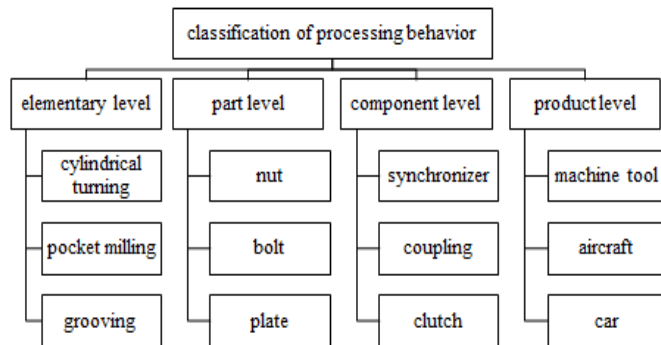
classification of processing behavior

elementary level

cylindrical turning

pocket milling

grooving

part level

nut

bolt

plate

component level

synchronizer

coupling

clutch

product level

machine tool

aircraft

car